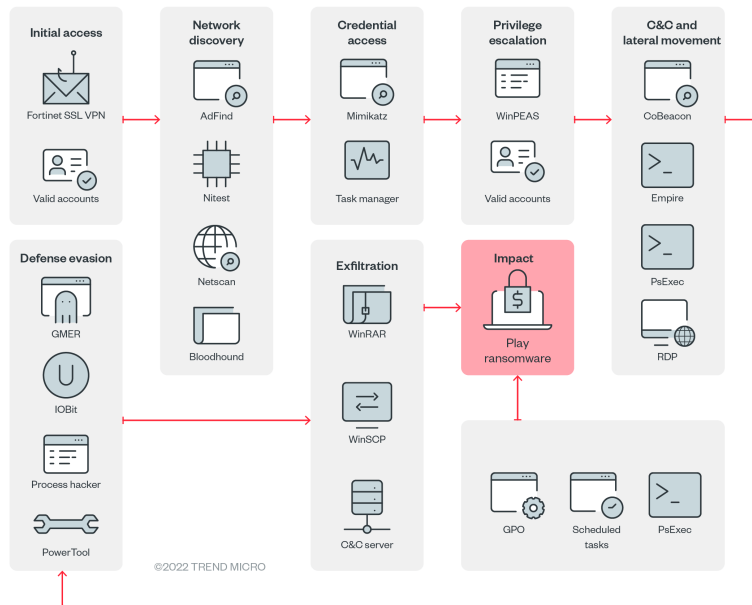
Initial access

Fortinet SSL VPN

Valid accounts

Network discovery

AdFind

Nitest

Netscan

Bloodhound

Credential access

Mimikatz

Task manager

Privilege escalation

WinPEAS

Valid accounts

C&C and lateral movement

CoBeacon

Empire

PsExec

RDP

Defense evasion

GMER

IOBit

Process hacker

PowerTool

Exfiltration

WinRAR

WinSCP

C&C server

Impact

Play ransomware

GPO

Scheduled tasks

PsExec

©2022 TREND MICRO